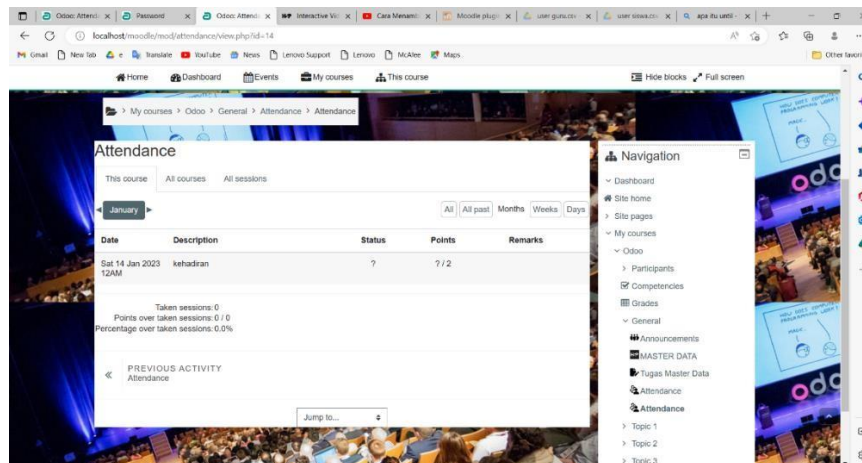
Odoo: Attend | Password | Odoo: Attend | Interactive Vi | Cara Menamb | Moodle plugi | user guru.csv | user siswa.csv | apa itu unti

localhost/moodle/mod/attendance/view.php?id=14

Gmail | New Tab | e | Translate | YouTube | News | Lenovo Support | Lenovo | McAfee | Maps | Other favori

Home | Dashboard | Events | My courses | This course | Hide blocks | Full screen

> My courses > Odoo > General > Attendance > Attendance

Attendance

This course | All courses | All sessions

January

All | All past | Months | Weeks | Days

| Date | Description | Status | Points | Remarks |
|---|---|---|---|---|
| Sat 14 Jan 2023 12AM | kehadiran | ? | ? / 2 | |

Taken sessions: 0
Points over taken sessions: 0 / 0
Percentage over taken sessions: 0.0%

« PREVIOUS ACTIVITY
Attendance

Jump to...

Navigation

Dashboard
Site home
Site pages
My courses
Odoo
Participants
Competencies
Grades
General
Announcements
MASTER DATA
Tugas Master Data
Attendance
Attendance
Topic 1
Topic 2
Topic 3

odo